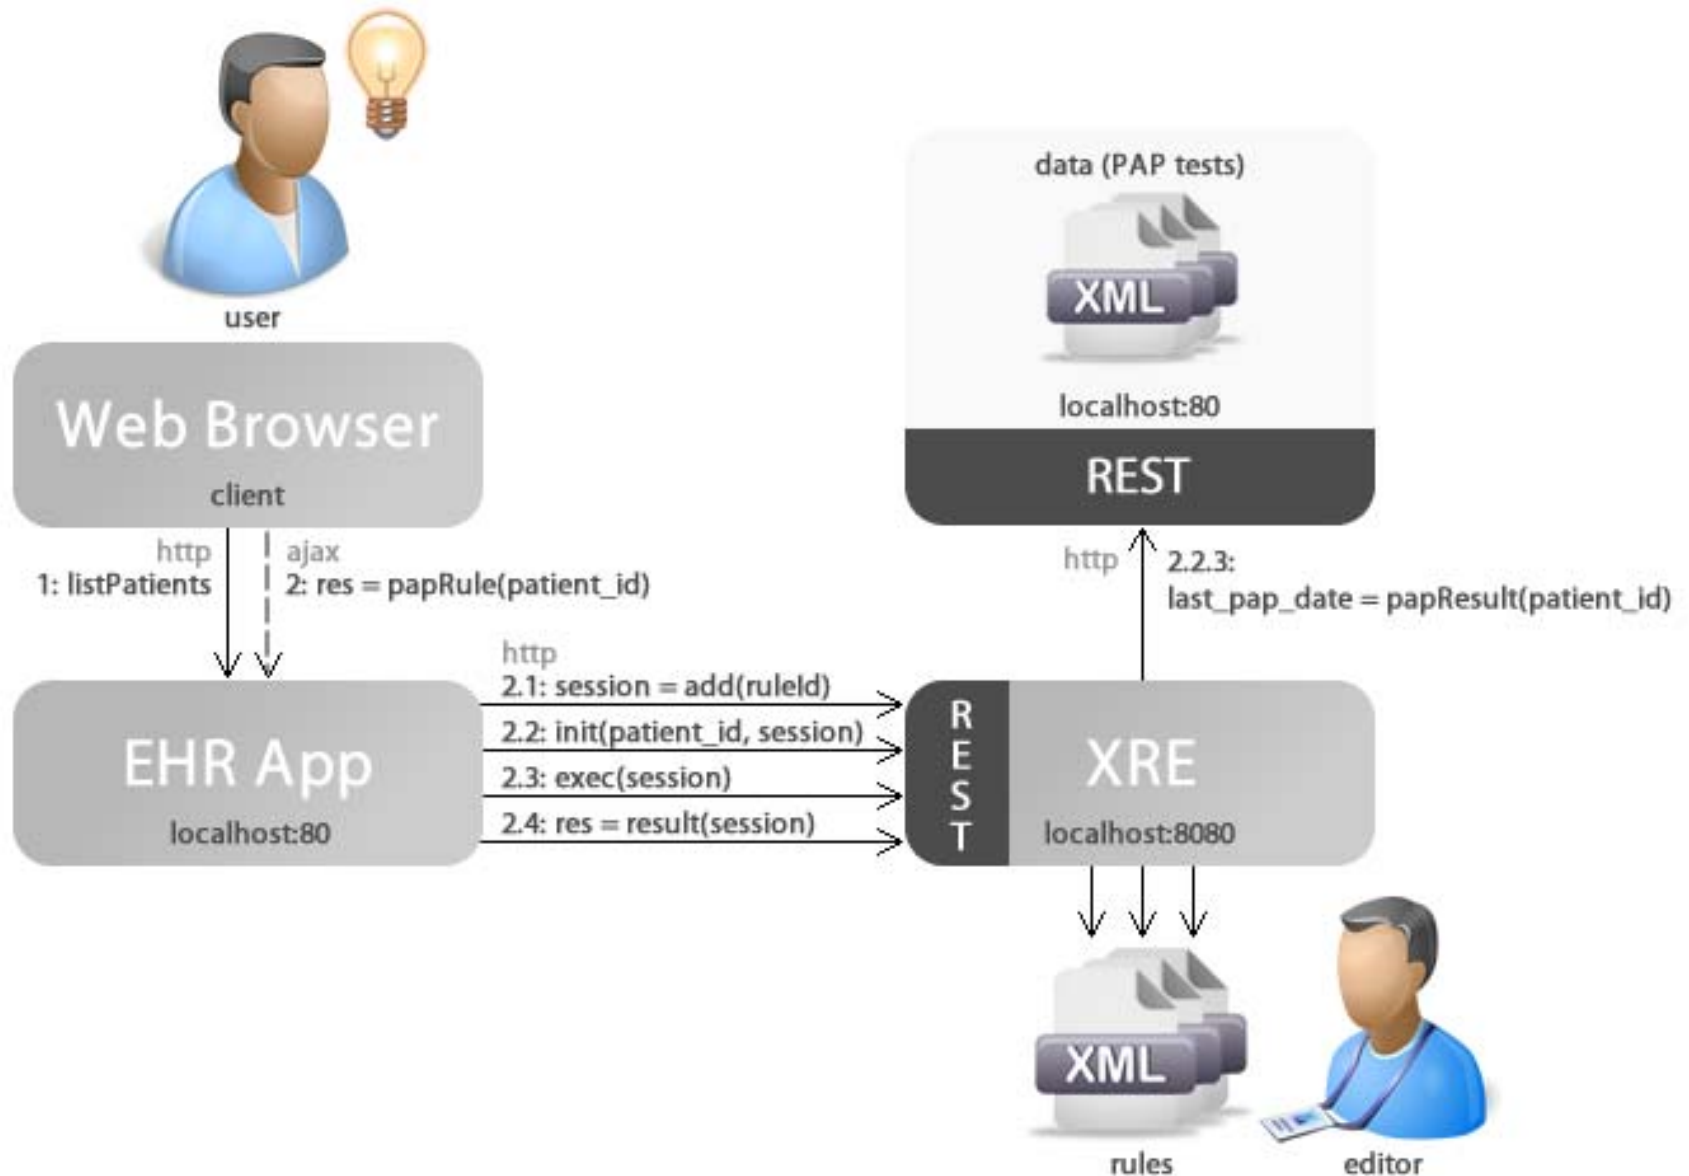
user

Web Browser
client

http
1: listPatients

ajax
2: res = papRule(patient_id)

EHR App
localhost:80

http
2.1: session = add(ruleId)
2.2: init(patient_id, session)
2.3: exec(session)
2.4: res = result(session)

R
E
S
T

XRE
localhost:8080

data (PAP tests)
XML
localhost:80
REST

http
2.2.3:
last_pap_date = papResult(patient_id)

XML
rules
editor